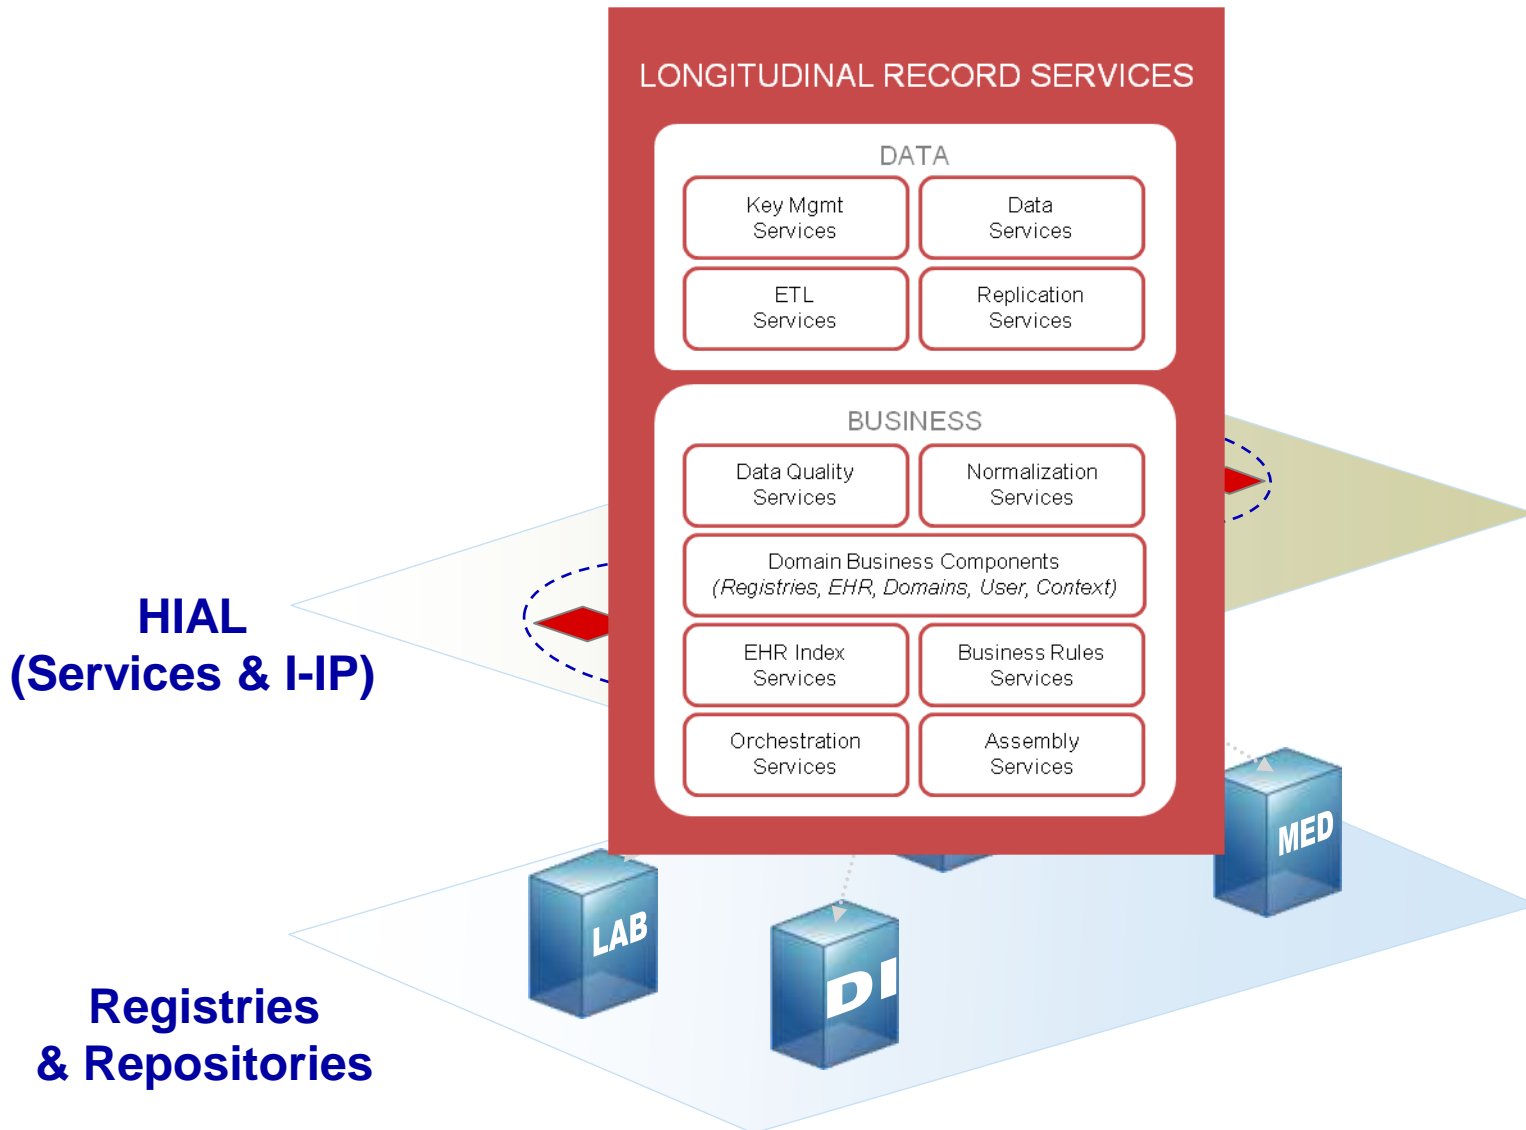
LONGITUDINAL RECORD SERVICES

DATA

Key Mgmt Services

Data Services

ETL Services

Replication Services

BUSINESS

Data Quality Services

Normalization Services

Domain Business Components
(Registries, EHR, Domains, User, Context)

EHR Index Services

Business Rules Services

Orchestration Services

Assembly Services

HIAL
(Services & I-IP)

Registries
& Repositories

LAB

DI

MED